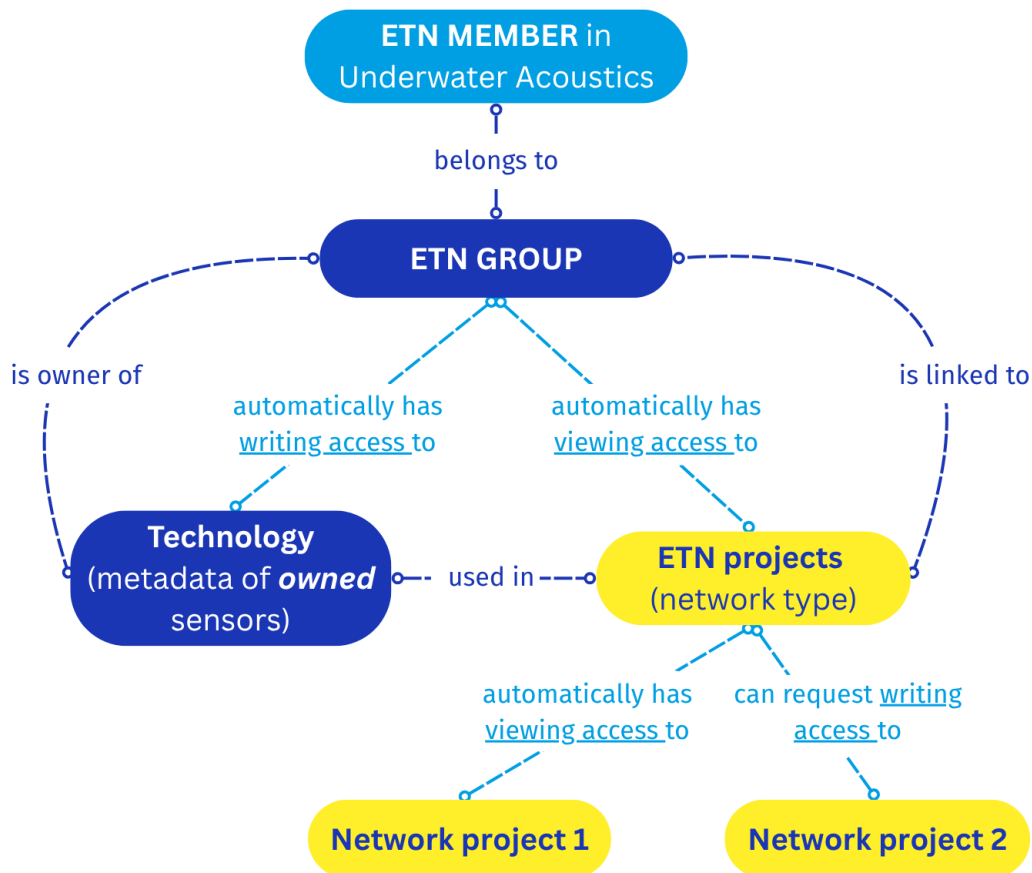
ETN MEMBER in Underwater Acoustics

belongs to

ETN GROUP

is owner of

automatically has writing access to

automatically has viewing access to

is linked to

Technology (metadata of owned sensors)

used in

ETN projects (network type)

automatically has viewing access to

can request writing access to

Network project 1

Network project 2